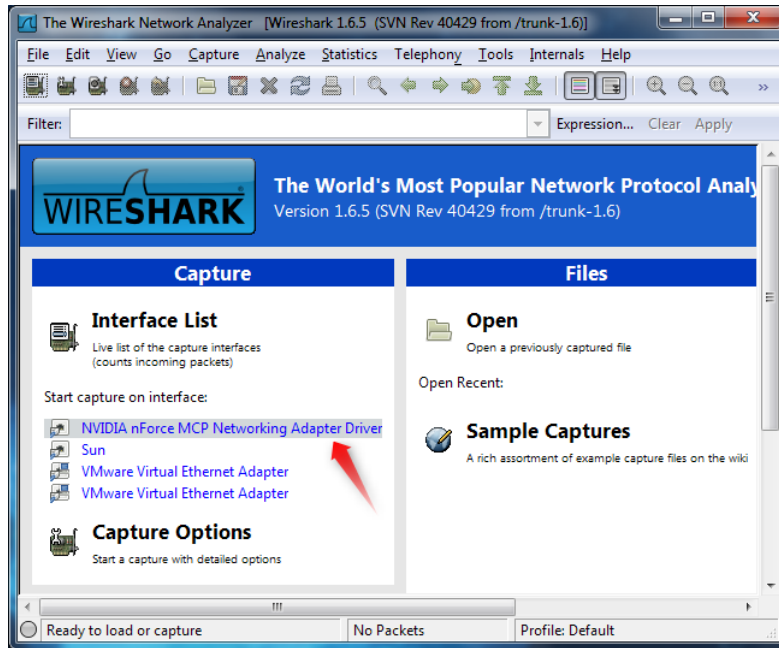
The Wireshark Network Analyzer [Wireshark 1.6.5 (SVN Rev 40429 from /trunk-1.6)]

File Edit View Go Capture Analyze Statistics Telephony Tools Internals Help

Filter: Expression... Clear Apply

WIRESHARK

The World's Most Popular Network Protocol Analy
Version 1.6.5 (SVN Rev 40429 from /trunk-1.6)

Capture

Interface List
Live list of the capture interfaces (counts incoming packets)

Start capture on interface:
NVIDIA nForce MCP Networking Adapter Driver
Sun
VMware Virtual Ethernet Adapter
VMware Virtual Ethernet Adapter

Capture Options
Start a capture with detailed options

Files

Open
Open a previously captured file

Open Recent:

Sample Captures
A rich assortment of example capture files on the wiki

Ready to load or capture | No Packets | Profile: Default